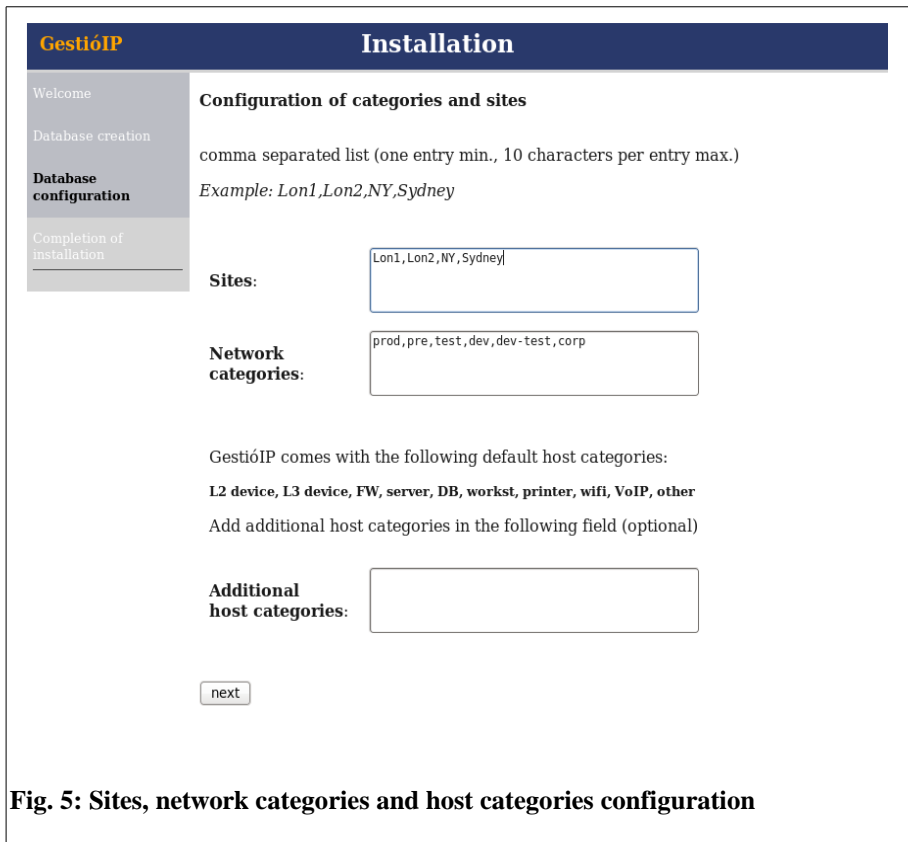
GestióIP

Installation

Welcome

Database creation

Database configuration

Completion of installation

Configuration of categories and sites

comma separated list (one entry min., 10 characters per entry max.)

*Example: Lon1,Lon2,NY,Sydney*

Sites: Lon1,Lon2,NY,Sydney

Network categories: prod,pre,test,dev,dev-test,corp

GestióIP comes with the following default host categories:

L2 device, L3 device, FW, server, DB, workst, printer, wifi, VoIP, other

Add additional host categories in the following field (optional)

Additional host categories:

next

Fig. 5: Sites, network categories and host categories configuration